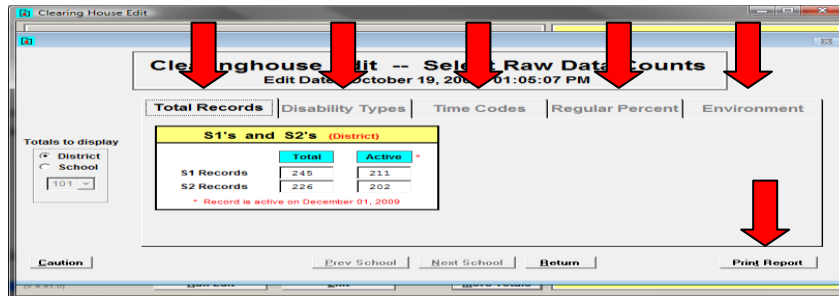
Clearing House Edit...

Clea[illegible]nghouse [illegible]dit -- Sele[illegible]t Raw Data Counts
Edit Date: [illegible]ctober 19, 20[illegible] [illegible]01:05:07 PM

Total Records | Disability Types | Time Codes | Regular Percent | Environment

Totals to display
District
School
101

S1's and S2's (District)

| | Total | Active * |
|---|---|---|
| S1 Records | 245 | 211 |
| S2 Records | 226 | 202 |

* Record is active on December 01, 2009

Caution
Prev School
Next School
Return
Print Report